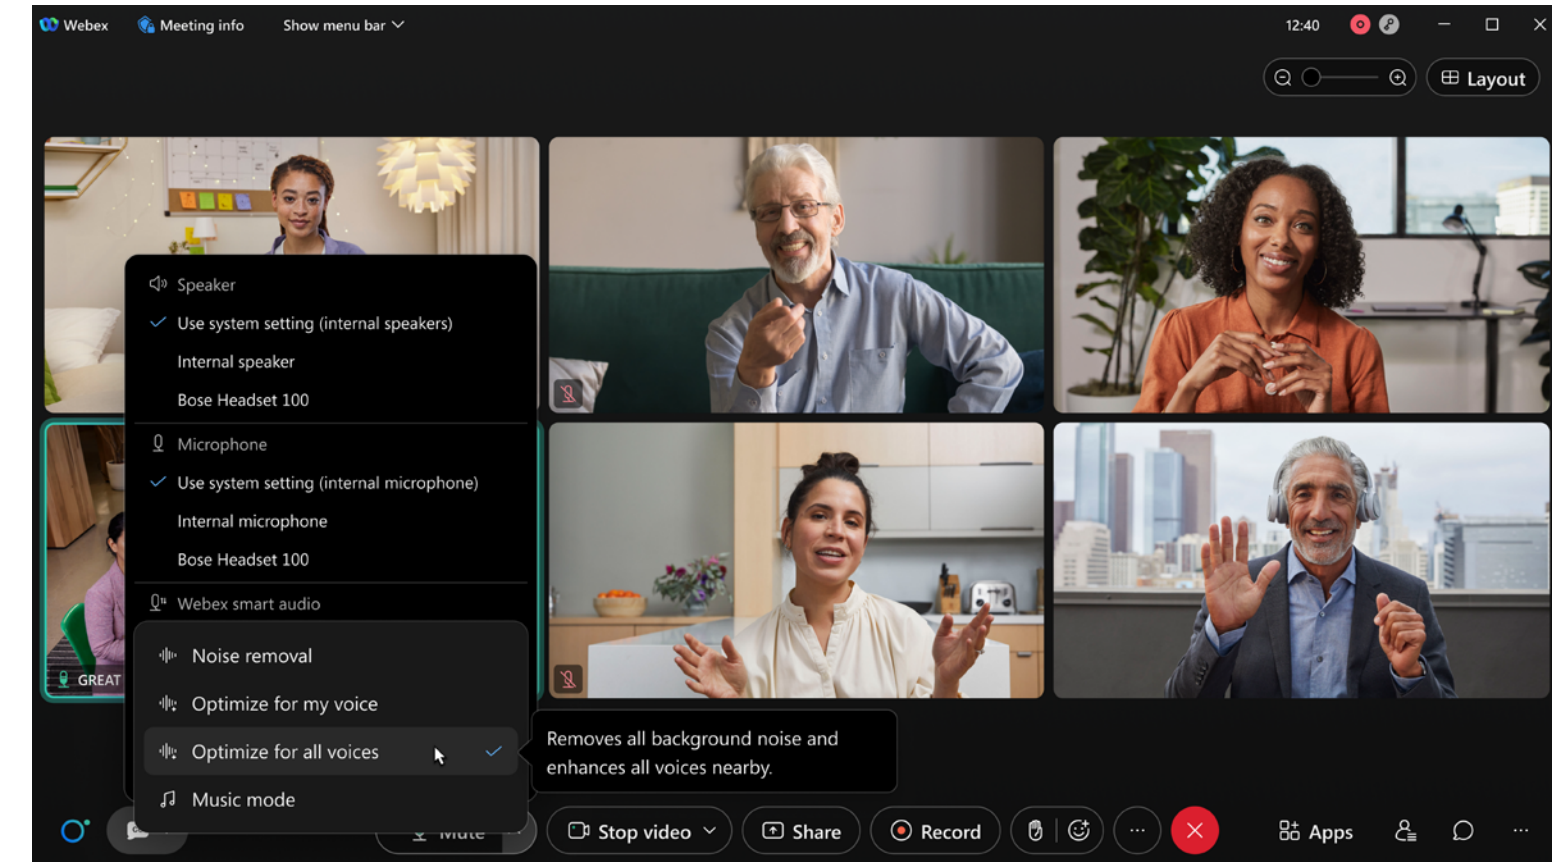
Webex Meeting info Show menu bar

12:40

Layout

Speaker
Use system setting (internal speakers)
Internal speaker
Bose Headset 100
Microphone
Use system setting (internal microphone)
Internal microphone
Bose Headset 100
Webex smart audio
Noise removal
Optimize for my voice
Optimize for all voices
Music mode

Removes all background noise and enhances all voices nearby.

GREAT

Mute
Stop video
Share
Record
...
Apps
...